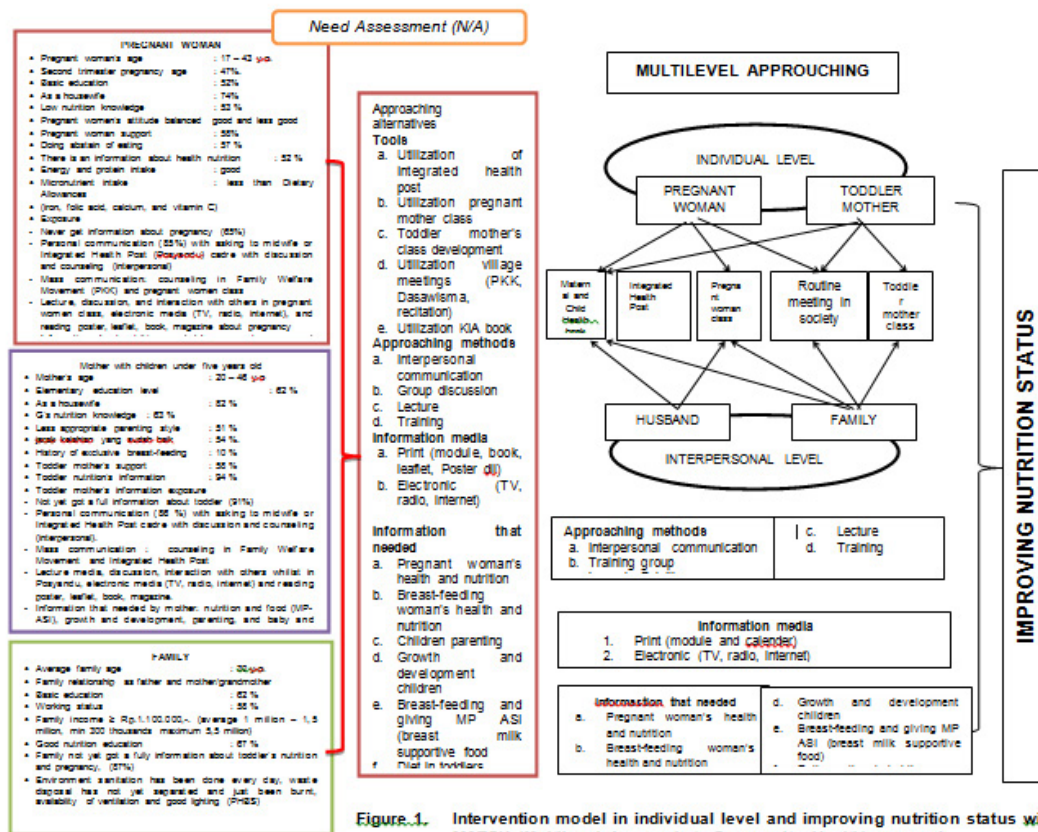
Need Assessment (N/A)

PREGNANT WOMAN
- Pregnant woman's age : 17 – 43 y.o.
- Second trimester pregnancy age : 47%
- Basic education : 53%
- As a housewife : 74%
- Low nutrition knowledge : 53 %
- Pregnant woman's attitude balanced good and less good
- Pregnant woman support : 58%
- Doing abstain of eating : 37 %
- There is an information about health nutrition : 52 %
- Energy and protein intake : good
- Micronutrient intake : less than Dietary Allowances
- (iron, folic acid, calcium, and vitamin C)
- Exposure
- Never get information about pregnancy (65%)
- Personal communication (65%) with asking to midwife or Integrated Health Post (Posyandu) cadre with discussion and counseling (interpersonal)
- Mass communication: counseling in Family Welfare Movement (PKK) and pregnant woman class
- Lecture, discussion, and interaction with others in pregnant women class, electronic media (TV, radio, internet), and reading poster, leaflet, book, magazine about pregnancy

Mother with children under five years old
- Mother's age : 20 – 46 y.o.
- Elementary education level : 62 %
- As a housewife : 82 %
- G's nutrition knowledge : 63 %
- Less appropriate parenting style : 51 %
- pola kelahian yang sudah baik : 54 %
- History of exclusive breast-feeding : 10 %
- Toddler mother's support : 55 %
- Toddler nutrition's information : 94 %
- Toddler mother's information exposure
- Not yet got a full information about toddler (91%)
- Personal communication (55 %) with asking to midwife or Integrated Health Post cadre with discussion and counseling (interpersonal)
- Mass communication : counseling in Family Welfare Movement and Integrated Health Post
- Lecture media, discussion, interaction with others whilst in Posyandu, electronic media (TV, radio, internet) and reading poster, leaflet, book, magazine.
- Information that needed by mother: nutrition and food (MP-ASI), growth and development, parenting, and baby and

FAMILY
- Average family age : 30 y.o.
- Family relationship as father and mother/grandmother
- Basic education : 67 %
- Working status : 55 %
- Family income ≥ Rp.1.100.000,-. (average 1 million – 1,5 million, min 300 thousands maximum 5,5 million)
- Good nutrition education : 67 %
- Family not yet got a fully information about toddler's nutrition and pregnancy. (57%)
- Environment sanitation has been done every day, waste disposal has not yet separated and just been burnt, availability of ventilation and good lighting (PHBS)

Approaching alternatives
Tools
a. Utilization of integrated health post
b. Utilization pregnant mother class
c. Toddler mother's class development
d. Utilization village meetings (PKK, Dasawisma, recitation)
e. Utilization KIA book
Approaching methods
a. Interpersonal communication
b. Group discussion
c. Lecture
d. Training
Information media
a. Print (module, book, leaflet, Poster dll)
b. Electronic (TV, radio, internet)

Information that needed
a. Pregnant woman's health and nutrition
b. Breast-feeding woman's health and nutrition
c. Children parenting
d. Growth and development children
e. Breast-feeding and giving MP ASI (breast milk supportive food
f. Diet in toddlers

MULTILEVEL APPROUCHING

INDIVIDUAL LEVEL
PREGNANT WOMAN
TODDLER MOTHER
Maternal and Child Health book
Integrated Health Post
Pregnant woman class
Routine meeting in society
Toddler mother class
HUSBAND
FAMILY
INTERPERSONAL LEVEL

Approaching methods
a. Interpersonal communication
b. Training group
c. Lecture
d. Training

Information media
1. Print (module and calender)
2. Electronic (TV, radio, internet)

Informastion that needed
a. Pregnant woman's health and nutrition
b. Breast-feeding woman's health and nutrition
d. Growth and development children
e. Breast-feeding and giving MP ASI (breast milk supportive food)

IMPROVING NUTRITION STATUS

Figure 1. Intervention model in individual level and improving nutrition status wi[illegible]